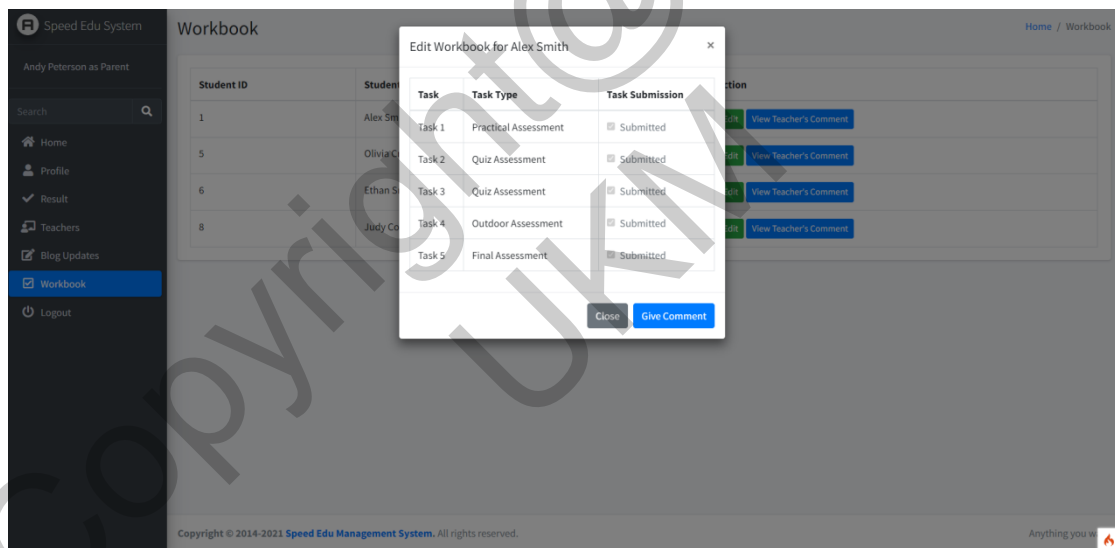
Speed Edu System

Andy Peterson as Parent

Search

Home
Profile
Result
Teachers
Blog Updates
Workbook
Logout

Workbook

Home / Workbook

| Student ID | Student | | ction |
|---|---|---|---|
| 1 | Alex Sm | | dit View Teacher's Comment |
| 5 | Olivia C | | dit View Teacher's Comment |
| 6 | Ethan S | | dit View Teacher's Comment |
| 8 | Judy Co | | dit View Teacher's Comment |

Edit Workbook for Alex Smith ×

| Task | Task Type | Task Submission |
|---|---|---|
| Task 1 | Practical Assessment | Submitted |
| Task 2 | Quiz Assessment | Submitted |
| Task 3 | Quiz Assessment | Submitted |
| Task 4 | Outdoor Assessment | Submitted |
| Task 5 | Final Assessment | Submitted |

Close Give Comment

Copyright © 2014-2021 Speed Edu Management System. All rights reserved.

Anything you w

Copyright© UKM